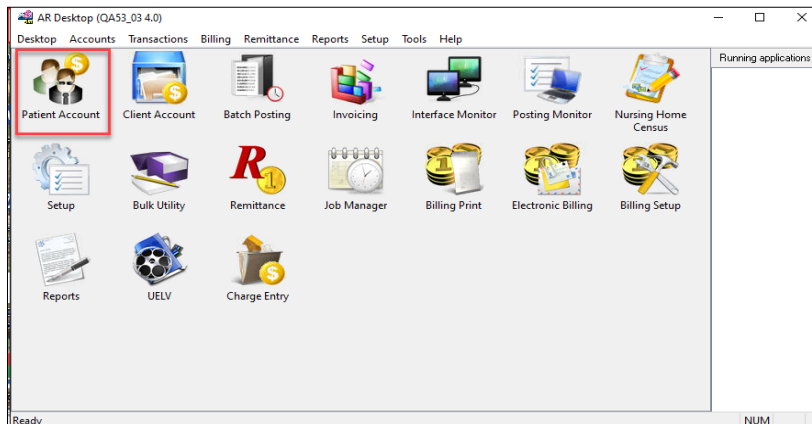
AR Desktop (QA53_03 4.0)

Desktop Accounts Transactions Billing Remittance Reports Setup Tools Help

Running applications

Patient Account
Client Account
Batch Posting
Invoicing
Interface Monitor
Posting Monitor
Nursing Home Census

Setup
Bulk Utility
Remittance
Job Manager
Billing Print
Electronic Billing
Billing Setup

Reports
UELV
Charge Entry

Ready
NUM